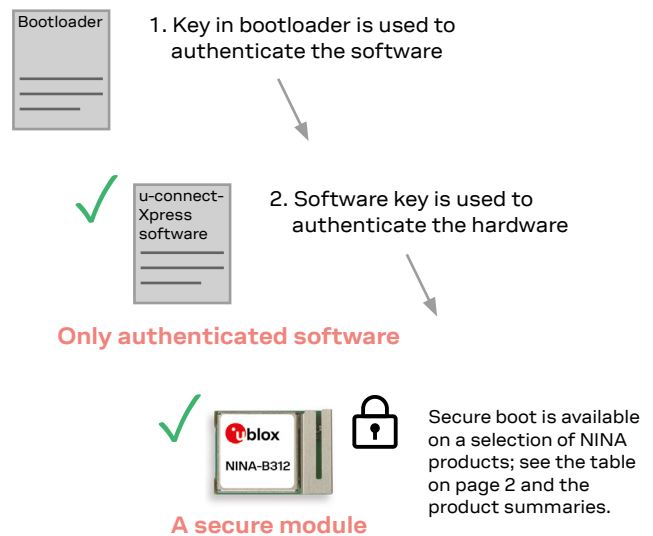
Bootloader

1. Key in bootloader is used to authenticate the software

u-connect-Xpress software

2. Software key is used to authenticate the hardware

Only authenticated software

ublox
NINA-B312

Secure boot is available on a selection of NINA products; see the table on page 2 and the product summaries.

A secure module